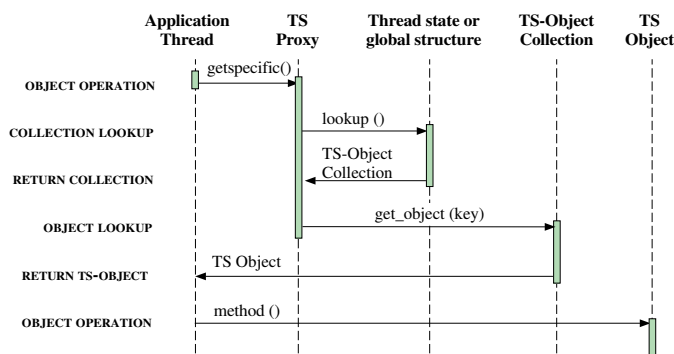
Application Thread

TS Proxy

Thread state or global structure

TS-Object Collection

TS Object

OBJECT OPERATION

getspecific()

COLLECTION LOOKUP

lookup ()

RETURN COLLECTION

TS-Object Collection

OBJECT LOOKUP

get_object (key)

RETURN TS-OBJECT

TS Object

OBJECT OPERATION

method ()